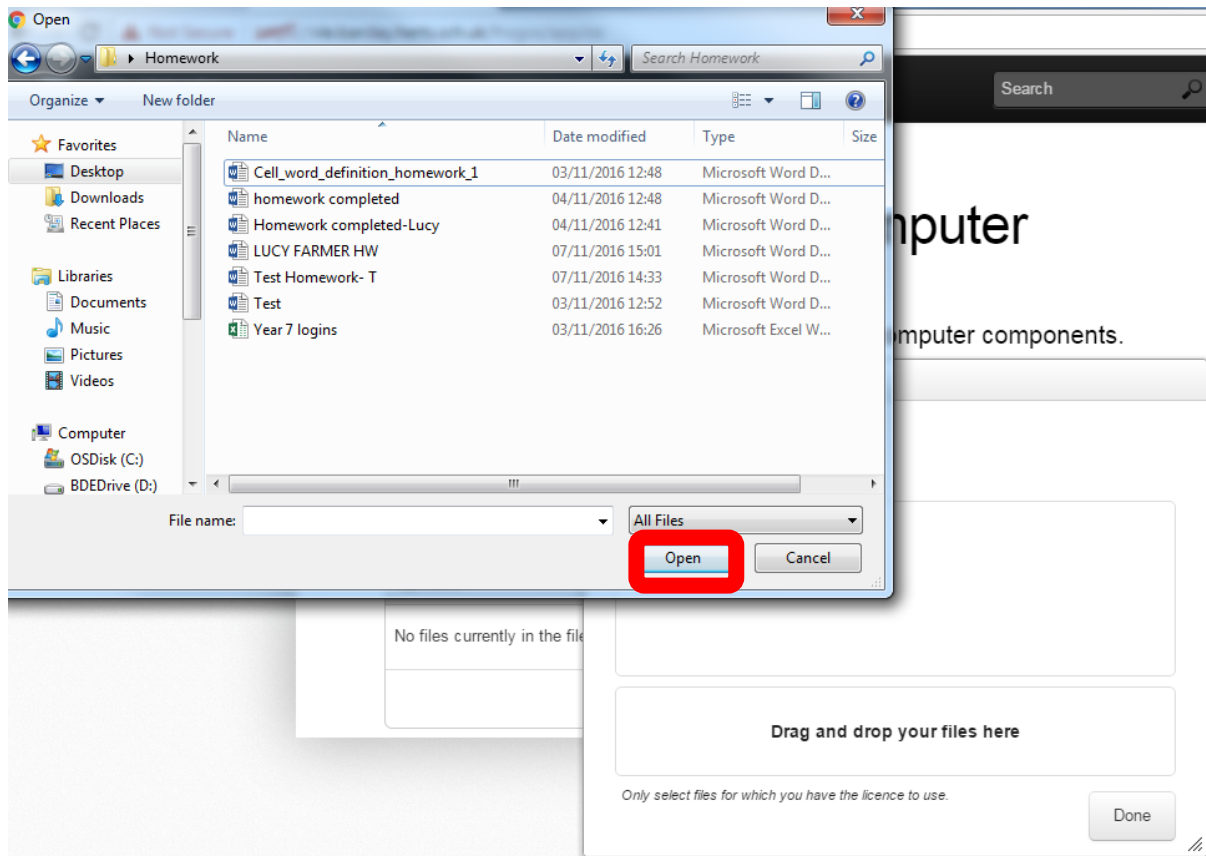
Open

Homework

Search Homework

Search

Organize ▾ New folder

Favorites
Desktop
Downloads
Recent Places

Libraries
Documents
Music
Pictures
Videos

Computer
OSDisk (C:)
BDEDrive (D:)

| Name | Date modified | Type | Size |
|---|---|---|---|
| Cell_word_definition_homework_1 | 03/11/2016 12:48 | Microsoft Word D... | |
| homework completed | 04/11/2016 12:48 | Microsoft Word D... | |
| Homework completed-Lucy | 04/11/2016 12:41 | Microsoft Word D... | |
| LUCY FARMER HW | 07/11/2016 15:01 | Microsoft Word D... | |
| Test Homework- T | 07/11/2016 14:33 | Microsoft Word D... | |
| Test | 03/11/2016 12:52 | Microsoft Word D... | |
| Year 7 logins | 03/11/2016 16:26 | Microsoft Excel W... | |

mputer

mputer components.

File name:

All Files

Open

Cancel

No files currently in the fil

Drag and drop your files here

Only select files for which you have the licence to use.

Done